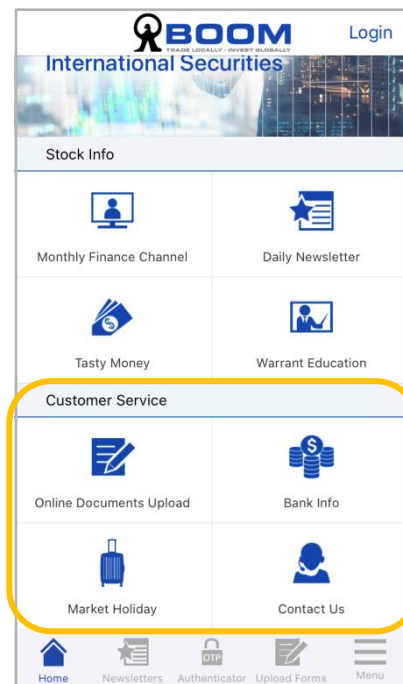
BOOM
TRADE LOCALLY · INVEST GLOBALLY
Login
International Securities

Stock Info

Monthly Finance Channel
Daily Newsletter
Tasty Money
Warrant Education

Customer Service

Online Documents Upload
Bank Info
Market Holiday
Contact Us

Home
Newsletters
OTP
Authenticator
Upload Forms
Menu